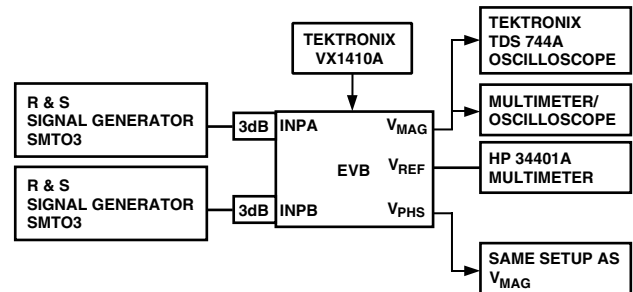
TEKTRONIX
VX1410A

TEKTRONIX
TDS 744A
OSCILLOSCOPE

R & S
SIGNAL GENERATOR
SMTO3

3dB

INPA

$V_{MAG}$

MULTIMETER/
OSCILLOSCOPE

EVB

$V_{REF}$

HP 34401A
MULTIMETER

R & S
SIGNAL GENERATOR
SMTO3

3dB

INPB

$V_{PHS}$

SAME SETUP AS
$V_{MAG}$